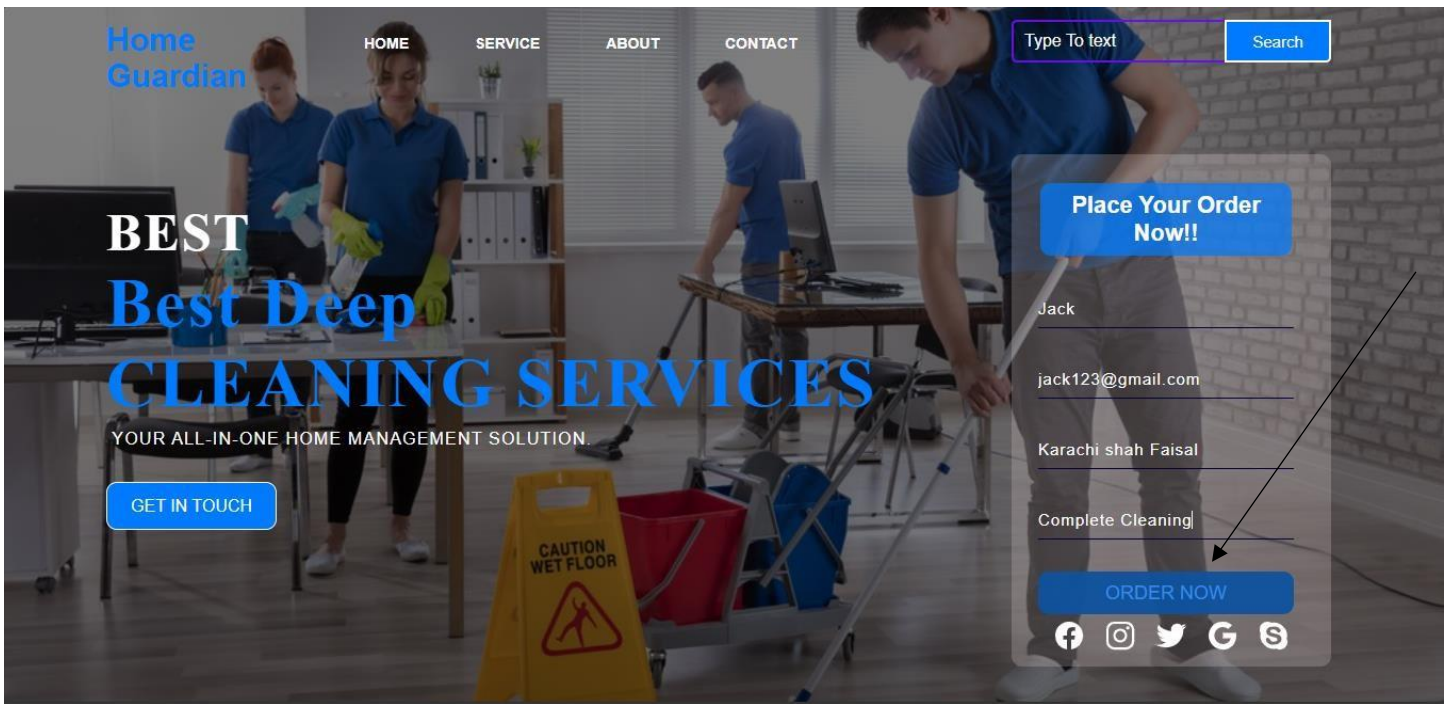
Home Guardian

HOME SERVICE ABOUT CONTACT

Type To text Search

BEST

Best Deep

CLEANING SERVICES

YOUR ALL-IN-ONE HOME MANAGEMENT SOLUTION.

GET IN TOUCH

CAUTION WET FLOOR

Place Your Order Now!!

Jack

jack123@gmail.com

Karachi shah Faisal

Complete Cleaning

ORDER NOW